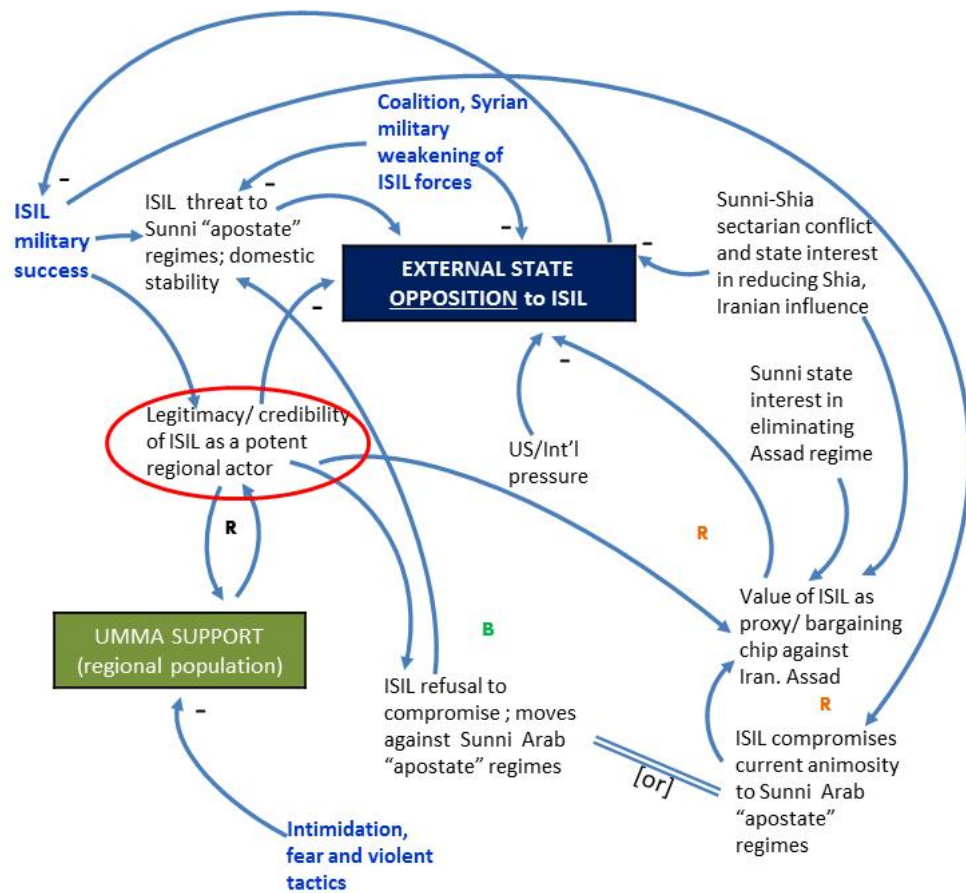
Coalition, Syrian military weakening of ISIL forces

ISIL military success

-

-

ISIL threat to Sunni "apostate" regimes; domestic stability

-

EXTERNAL STATE OPPOSITION to ISIL

-

Sunni-Shia sectarian conflict and state interest in reducing Shia, Iranian influence

-

-

Legitimacy/ credibility of ISIL as a potent regional actor

US/Int'l pressure

-

Sunni state interest in eliminating Assad regime

R

R

UMMA SUPPORT (regional population)

B

Value of ISIL as proxy/ bargaining chip against Iran. Assad

-

ISIL refusal to compromise ; moves against Sunni Arab "apostate" regimes

R

ISIL compromises current animosity to Sunni Arab "apostate" regimes

[or]

Intimidation, fear and violent tactics